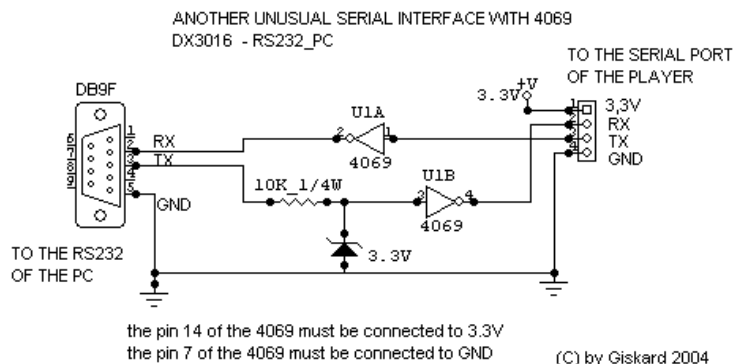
ANOTHER UNUSUAL SERIAL INTERFACE WITH 4069
DX3016 - RS232_PC

TO THE SERIAL PORT OF THE PLAYER

DB9F

6
7
8
9

1
2
3
4
5

RX
TX

GND

U1A
2 1
4069

+V
3.3V

1 3,3V
2 RX
3 TX
4 GND

10K_1/4W

U1B
3 4
4069

3.3V

TO THE RS232 OF THE PC

the pin 14 of the 4069 must be connected to 3.3V
the pin 7 of the 4069 must be connected to GND

(C) by Giskard 2004